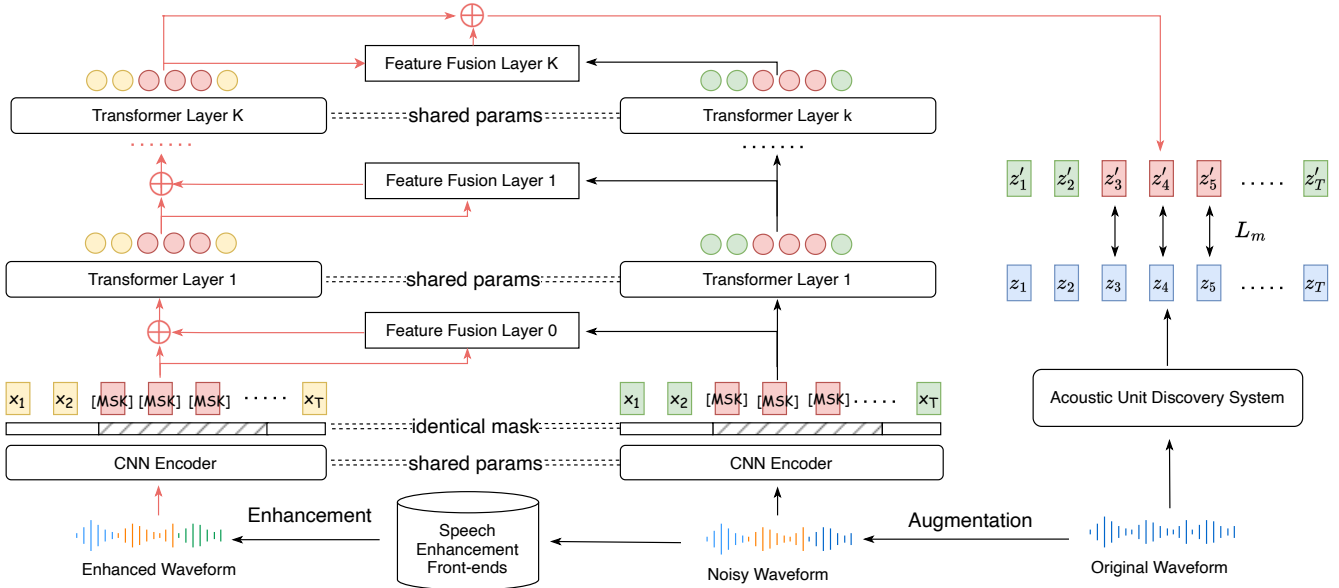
Feature Fusion Layer K

Transformer Layer K

shared params

Transformer Layer k

.......

.......

Feature Fusion Layer 1

$z'_1$ $z'_2$ $z'_3$ $z'_4$ $z'_5$ ..... $z'_T$

$L_m$

$z_1$ $z_2$ $z_3$ $z_4$ $z_5$ ..... $z_T$

Transformer Layer 1

shared params

Transformer Layer 1

Feature Fusion Layer 0

$x_1$ $x_2$ [MSK] [MSK] [MSK] ..... $x_T$

$x_1$ $x_2$ [MSK] [MSK] [MSK]..... $x_T$

Acoustic Unit Discovery System

identical mask

CNN Encoder

shared params

CNN Encoder

Enhancement

Speech Enhancement Front-ends

Augmentation

Enhanced Waveform

Noisy Waveform

Original Waveform